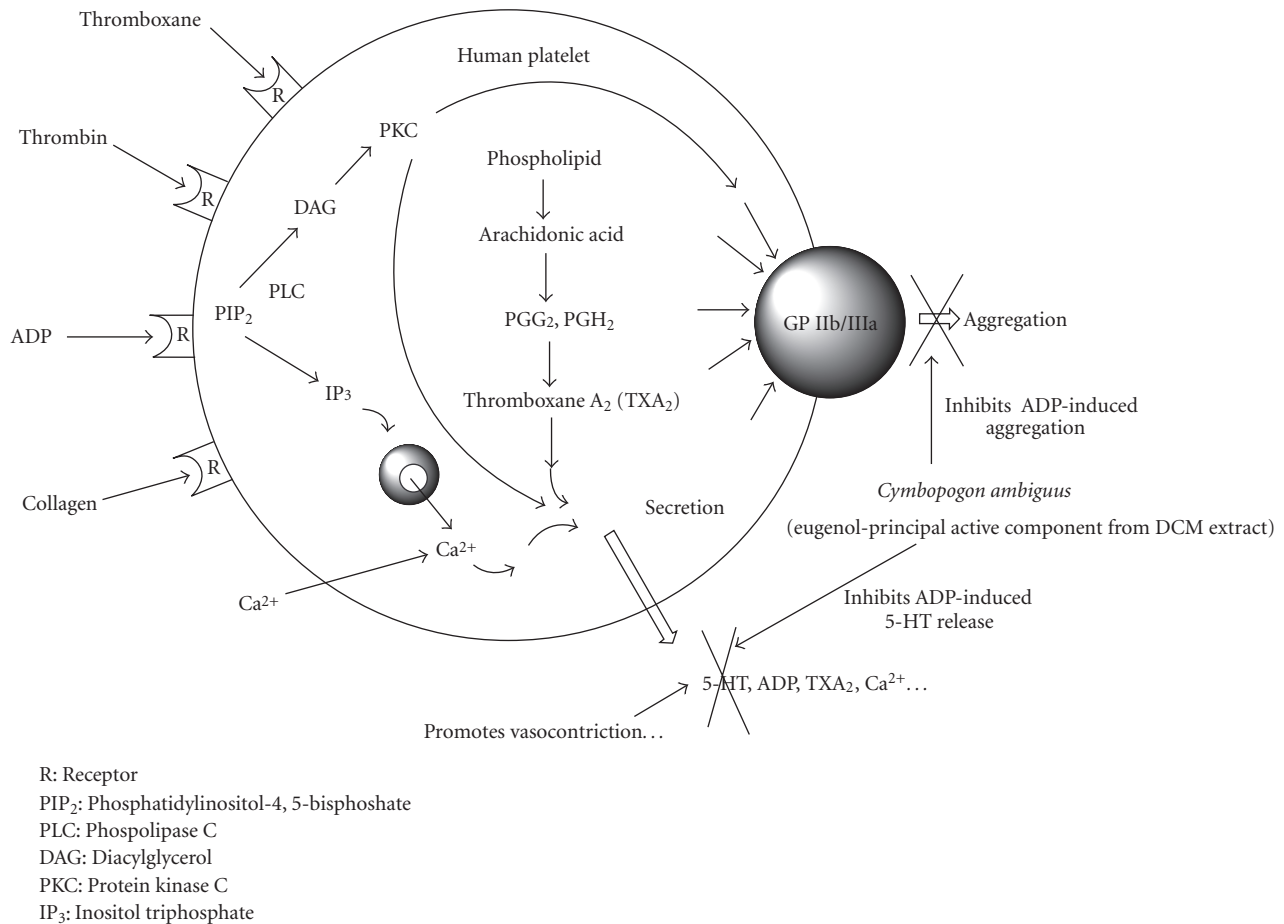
Thromboxane

R

Human platelet

Thrombin

R

PKC

Phospholipid

DAG

Arachidonic acid

PIP$_2$

PLC

ADP

R

PGG$_2$, PGH$_2$

GP IIb/IIIa

Aggregation

IP$_3$

Thromboxane A$_2$ (TXA$_2$)

Inhibits ADP-induced aggregation

R

Collagen

Secretion

*Cymbopogon ambiguus*

(eugenol-principal active component from DCM extract)

Ca$^{2+}$

Ca$^{2+}$

Inhibits ADP-induced 5-HT release

5-HT, ADP, TXA$_2$, Ca$^{2+}$...

Promotes vasocontriction...

R: Receptor
PIP$_2$: Phosphatidylinositol-4, 5-bisphoshate
PLC: Phospolipase C
DAG: Diacylglycerol
PKC: Protein kinase C
IP$_3$: Inositol triphosphate